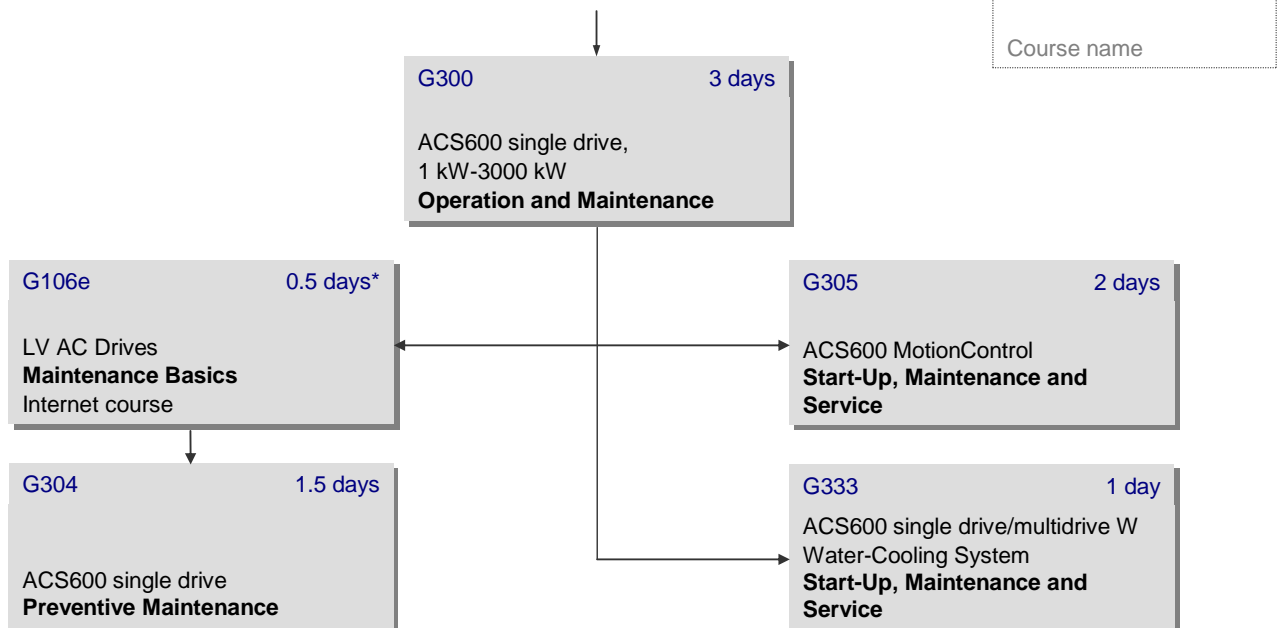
Course name

G300 3 days

ACS600 single drive,
1 kW-3000 kW
**Operation and Maintenance**

G106e 0.5 days*

LV AC Drives
**Maintenance Basics**
Internet course

G305 2 days

ACS600 MotionControl
**Start-Up, Maintenance and Service**

G304 1.5 days

ACS600 single drive
**Preventive Maintenance**

G333 1 day

ACS600 single drive/multidrive W
Water-Cooling System
**Start-Up, Maintenance and Service**